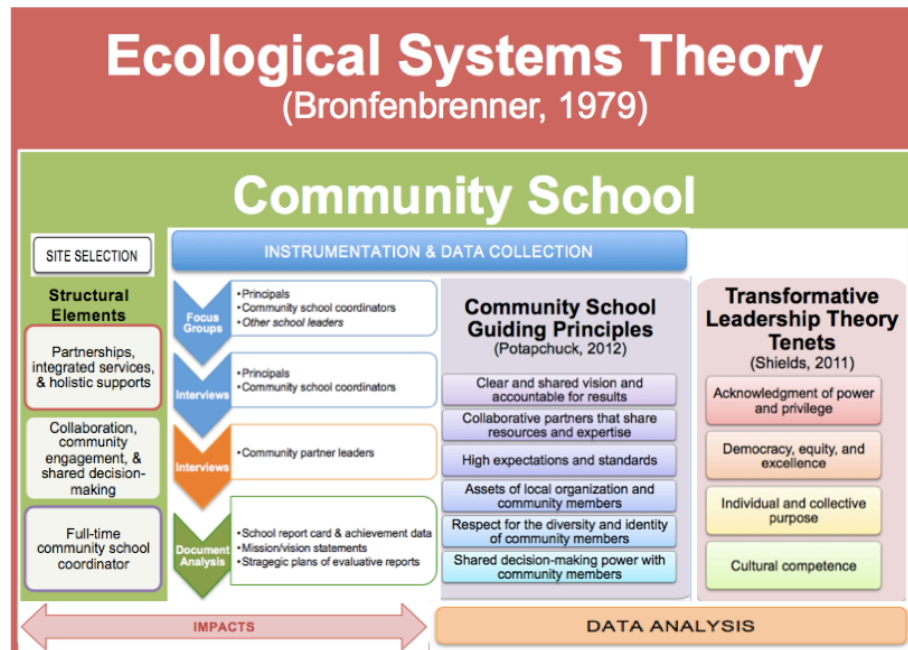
Ecological Systems Theory
(Bronfenbrenner, 1979)

Community School

SITE SELECTION

Structural Elements

Partnerships, integrated services, & holistic supports

Collaboration, community engagement, & shared decision-making

Full-time community school coordinator

INSTRUMENTATION & DATA COLLECTION

Focus Groups
•Principals
•Community school coordinators
•Other school leaders

Interviews
•Principals
•Community school coordinators

Interviews
•Community partner leaders

Document Analysis
•School report card & achievement data
•Mission/vision statements
•Stragegic plans of evaluative reports

Community School Guiding Principles
(Potapchuck, 2012)

Clear and shared vision and accountable for results

Collaborative partners that share resources and expertise

High expectations and standards

Assets of local organization and community members

Respect for the diversity and identity of community members

Shared decision-making power with community members

Transformative Leadership Theory Tenets
(Shields, 2011)

Acknowledgment of power and privilege

Democracy, equity, and excellence

Individual and collective purpose

Cultural competence

IMPACTS

DATA ANALYSIS